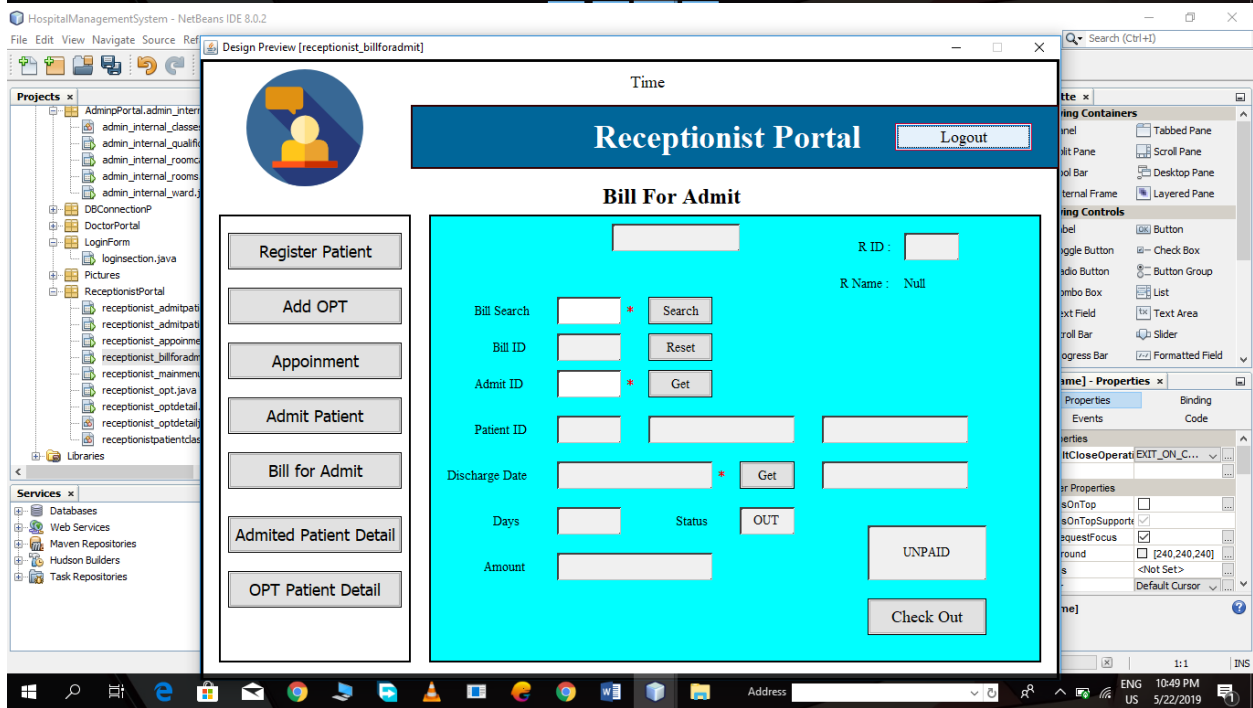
HospitalManagementSystem - NetBeans IDE 8.0.2
File Edit View Navigate Source Ref
Design Preview [receptionist_billforadmit]
Search (Ctrl+I)
Projects ×
AdminpPortal.admin_interr
admin_internal_classe
admin_internal_qualific
admin_internal_roomca
admin_internal_rooms
admin_internal_ward.j
DBConnectionP
DoctorPortal
LoginForm
loginsection.java
Pictures
ReceptionistPortal
receptionist_admitpati
receptionist_admitpati
receptionist_appoinme
receptionist_billforadm
receptionist_mainmenu
receptionist_opt.java
receptionist_optdetail.
receptionist_optdetailj
receptionistpatientclas
Libraries
Services ×
Databases
Web Services
Maven Repositories
Hudson Builders
Task Repositories

Time
Receptionist Portal
Logout
Bill For Admit
Register Patient
Add OPT
Appoinment
Admit Patient
Bill for Admit
Admited Patient Detail
OPT Patient Detail
R ID :
R Name : Null
Bill Search *
Search
Bill ID
Reset
Admit ID *
Get
Patient ID
Discharge Date *
Get
Days
Status
OUT
UNPAID
Amount
Check Out

tte ×
ing Containers
nel
Tabbed Pane
lit Pane
Scroll Pane
ol Bar
Desktop Pane
ternal Frame
Layered Pane
ing Controls
bel
Button
ggle Button
Check Box
adio Button
Button Group
mbo Box
List
xt Field
Text Area
roll Bar
Slider
ogress Bar
Formatted Field
ame] - Properties ×
Properties
Binding
Events
Code
erties
ltCloseOperati
EXIT_ON_C...
er Properties
sOnTop
sOnTopSupporte
equestFocus
round
[240,240,240]
s
<Not Set>
Default Cursor
me]
1:1
INS
Address
ENG US
10:49 PM
5/22/2019